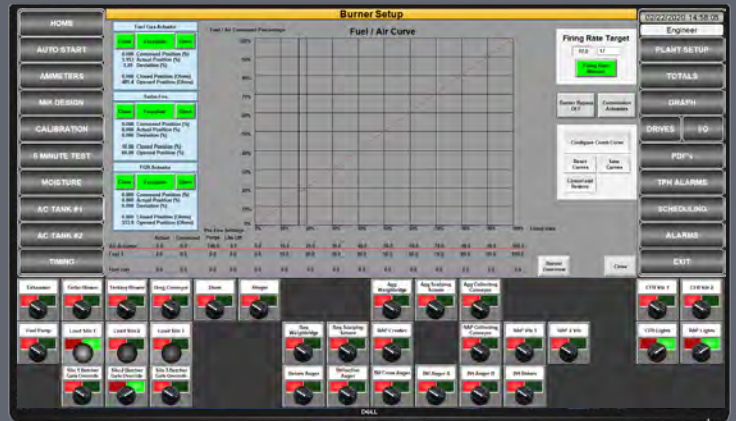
Burner Setup

02/22/2020 14:58:05
Engineer

HOME
AUTO START
AMMETERS
MIX DESIGN
CALIBRATION
6 MINUTE TEST
MOISTURE
AC TANK #1
AC TANK #2
TIMING

PLANT SETUP
TOTALS
GRAPH
DRIVES
I/O
PDF's
TPH ALARMS
SCHEDULING
ALARMS
EXIT

Fuel Gas Actuator
Close
Exception
Open

Radial Fan
Close
Exception
Open

FGR Actuator
Close
Exception
Open

Fuel / Air Curve

100%
90%
80%
70%
60%
50%
40%
30%
20%
10%
0%

Firing Rate Target

Burner Bypass OFF
Commission Actuators

Configure Crank Curve
Reset Curves
Save Curves
Cancel and Restore

Burner Overview
Close

Exhauster
Turbo Blower
Setting Blower
Drag Conveyor
Drum
Mingler
Agg Weighbridge
Agg Scalping Screen
Agg Collecting Conveyor
CTR Bin 1
CTR Bin 2
Fuel Pump
Load Silo 1
Load Silo 2
Load Silo 3
Bag Weighbridge
Bag Scalping Screen
RAP Crusher
RAP Collecting Conveyor
RAP Bin 1
RAP 2 Bin
CTR Lights
RAP Lights
Silo 1 Batcher Gate Override
Silo 2 Batcher Gate Override
Silo 3 Batcher Gate Override
Return Auger
Reflective Auger
Bin Cross Auger
Bin Auger A
Bin Auger B
Bin Return

DELL